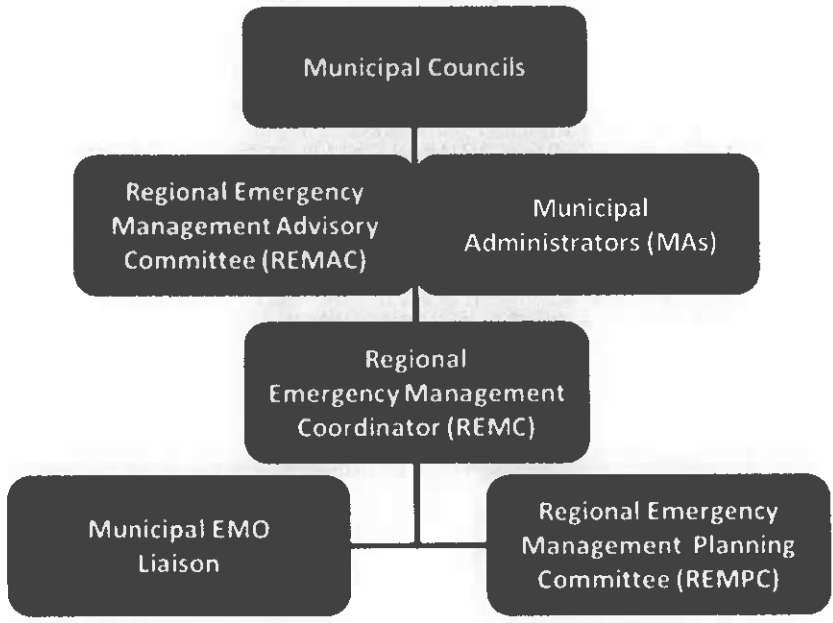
Municipal Councils

Regional Emergency Management Advisory Committee (REMAC)

Municipal Administrators (MAs)

Regional Emergency Management Coordinator (REMC)

Municipal EMO Liaison

Regional Emergency Management Planning Committee (REMPC)